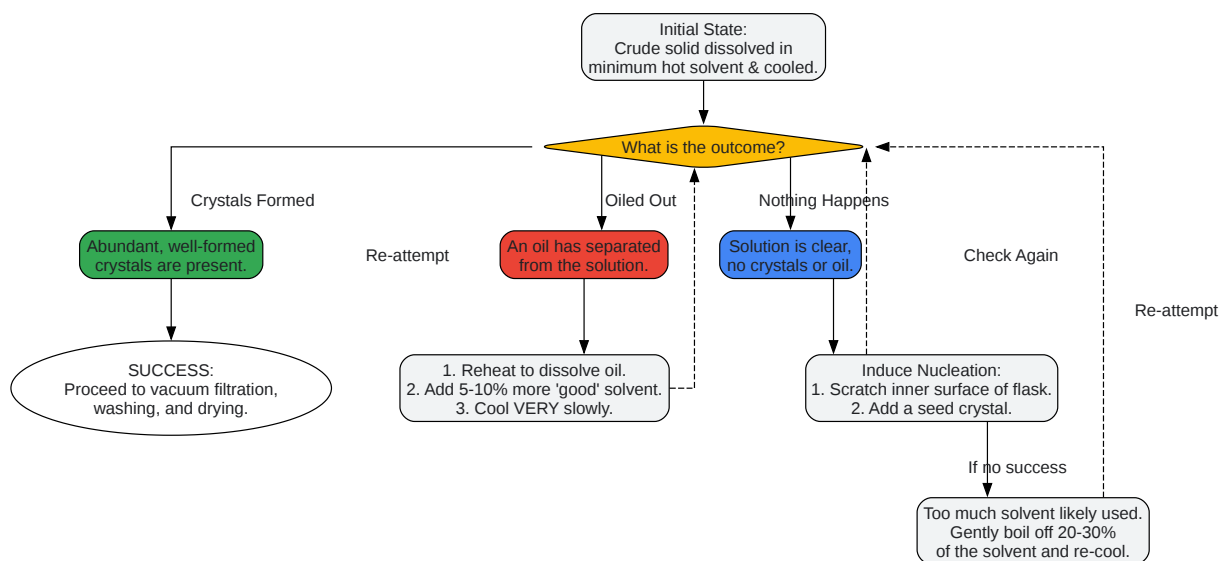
Initial State:
Crude solid dissolved in minimum hot solvent & cooled.

What is the outcome?

Crystals Formed

Oiled Out

Nothing Happens

Abundant, well-formed crystals are present.

Re-attempt

An oil has separated from the solution.

Solution is clear, no crystals or oil.

Check Again

Re-attempt

SUCCESS:
Proceed to vacuum filtration, washing, and drying.

1. Reheat to dissolve oil.
2. Add 5-10% more 'good' solvent.
3. Cool VERY slowly.

Induce Nucleation:
1. Scratch inner surface of flask.
2. Add a seed crystal.

If no success

Too much solvent likely used.
Gently boil off 20-30% of the solvent and re-cool.